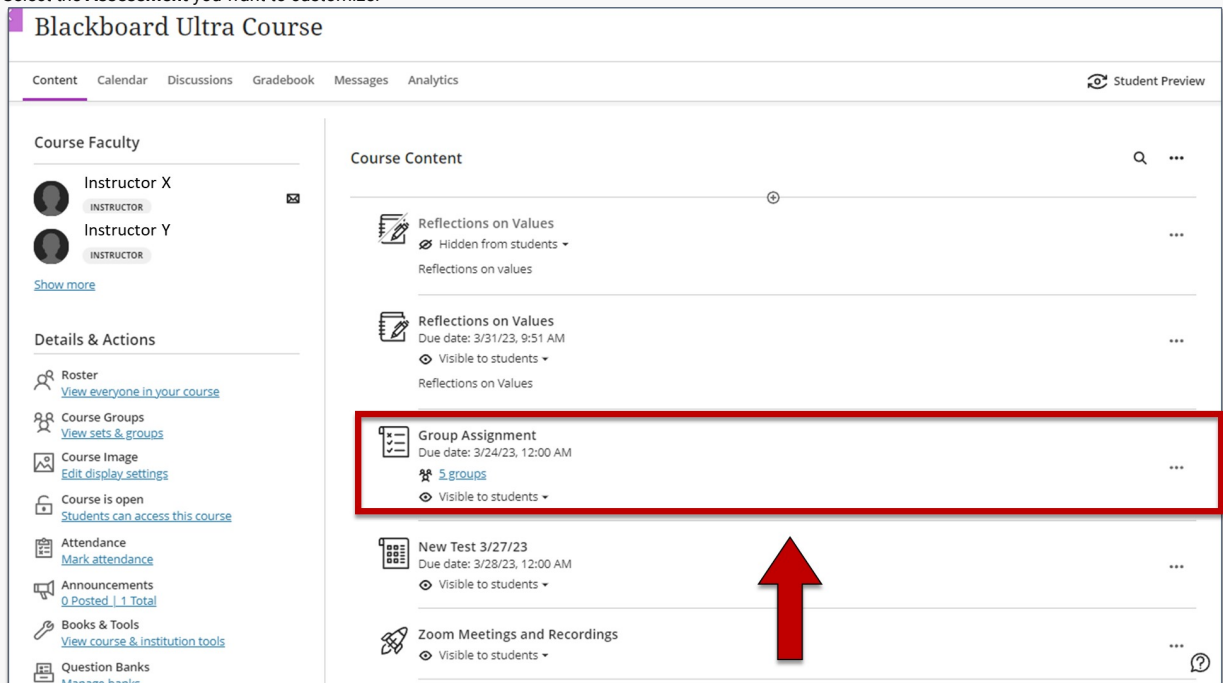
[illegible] Assessment you want to customize.

Blackboard Ultra Course

Content Calendar Discussions Gradebook Messages Analytics

Student Preview

Course Faculty

Instructor X
INSTRUCTOR

Instructor Y
INSTRUCTOR

Show more

Details & Actions

Roster
View everyone in your course

Course Groups
View sets & groups

Course Image
Edit display settings

Course is open
Students can access this course

Attendance
Mark attendance

Announcements
0 Posted | 1 Total

Books & Tools
View course & institution tools

Question Banks
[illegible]

Course Content

Reflections on Values
Hidden from students
Reflections on values

Reflections on Values
Due date: 3/31/23, 9:51 AM
Visible to students
Reflections on Values

Group Assignment
Due date: 3/24/23, 12:00 AM
5 groups
Visible to students

New Test 3/27/23
Due date: 3/28/23, 12:00 AM
Visible to students

Zoom Meetings and Recordings
Visible to students